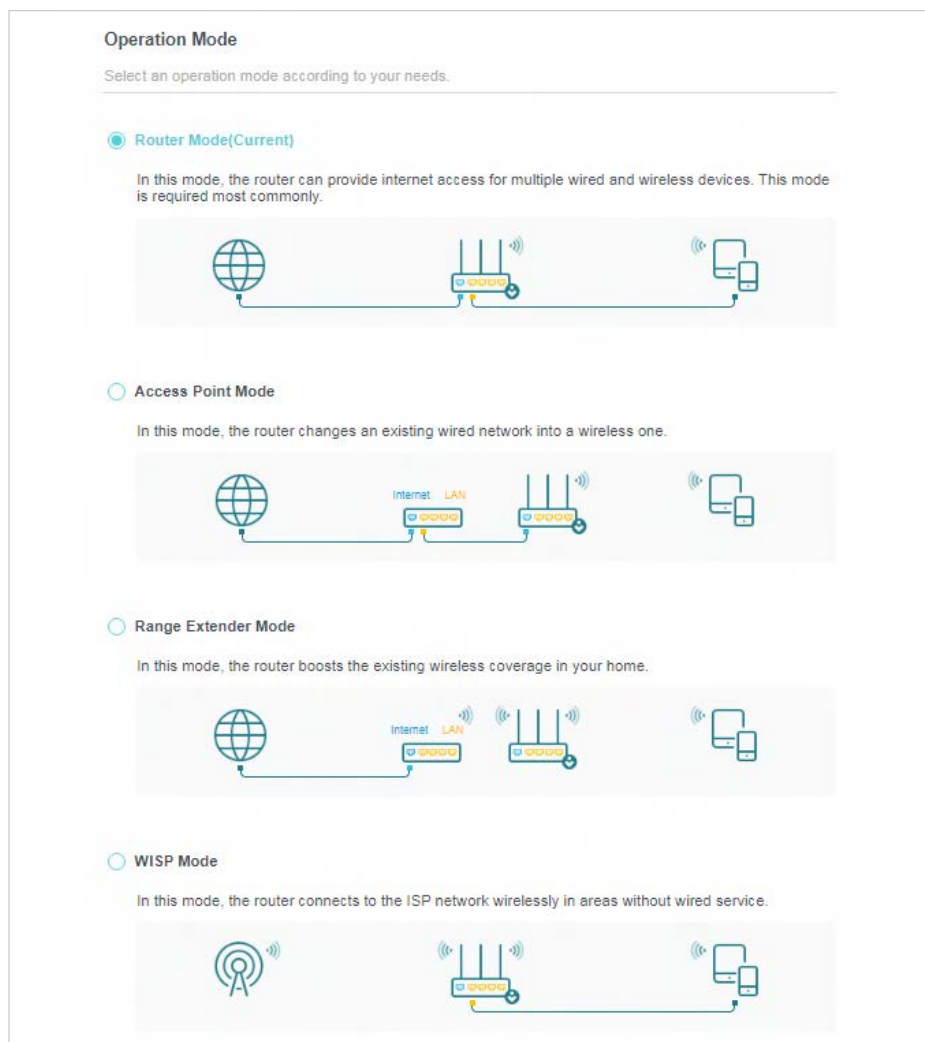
Operation Mode

Select an operation mode according to your needs.

Router Mode(Current)

In this mode, the router can provide internet access for multiple wired and wireless devices. This mode is required most commonly.

Access Point Mode

In this mode, the router changes an existing wired network into a wireless one.

Internet LAN

Range Extender Mode

In this mode, the router boosts the existing wireless coverage in your home.

Internet LAN

WISP Mode

In this mode, the router connects to the ISP network wirelessly in areas without wired service.